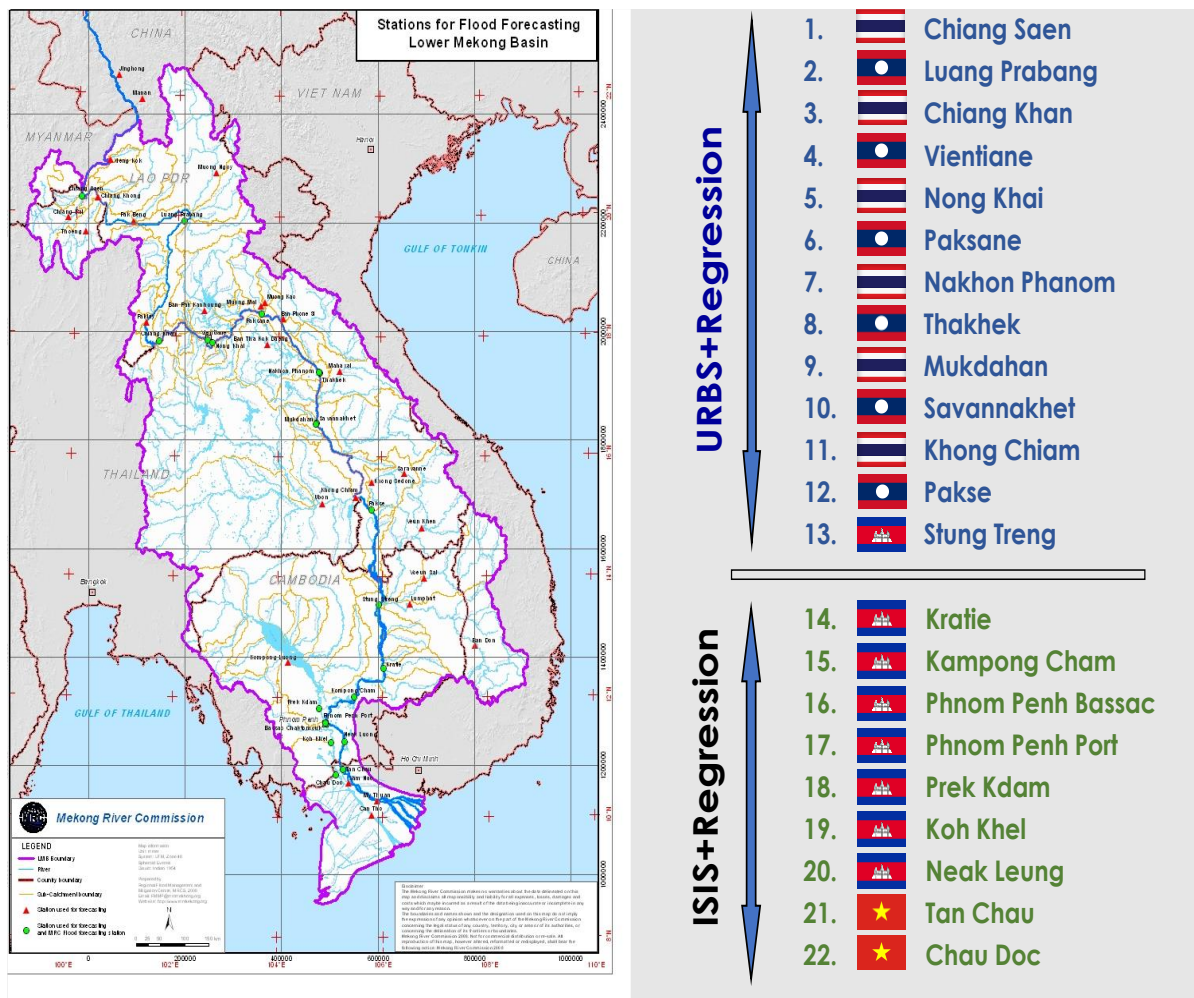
Stations for Flood Forecasting
Lower Mekong Basin

CHINA
VIET NAM
MYANMAR
LAO PDR
GULF OF TONKIN
CHINA
THAILAND
CAMBODIA
GULF OF THAILAND

Jinghong
Mengla
Muong Ngoy
Luang Prabang
Chiang Saen
Chiang Khong
Chiang Rai
Thoeng
Pak Beng
Muong Mai
Muong Kao
Ban Phone Si
Paksane
Vientiane
Nong Khai
Chiang Khan
Nakhon Phanom
Thakhek
Mukdahan
Savannakhet
Ubon
Khong Chiam
Pakse
Saravane
Stung Treng
Kratie
Kompong Cham
Phnom Penh Port
Neak Luong
Koh Khel
Tan Chau
Chau Doc
Can Tho
My Thuan
Bangkok
Hanoi
Ho Chi Minh

Mekong River Commission

LEGEND
LMB Boundary
River
Country boundary
Sub-Catchment boundary
Station used for forecasting
Station used for forecasting and MRC flood forecasting station

100°E
102°E
104°E
106°E
108°E
110°E
200000
400000
600000
800000
1000000

URBS+Regression

1. Chiang Saen
2. Luang Prabang
3. Chiang Khan
4. Vientiane
5. Nong Khai
6. Paksane
7. Nakhon Phanom
8. Thakhek
9. Mukdahan
10. Savannakhet
11. Khong Chiam
12. Pakse
13. Stung Treng

ISIS+Regression

14. Kratie
15. Kampong Cham
16. Phnom Penh Bassac
17. Phnom Penh Port
18. Prek Kdam
19. Koh Khel
20. Neak Leung
21. Tan Chau
22. Chau Doc